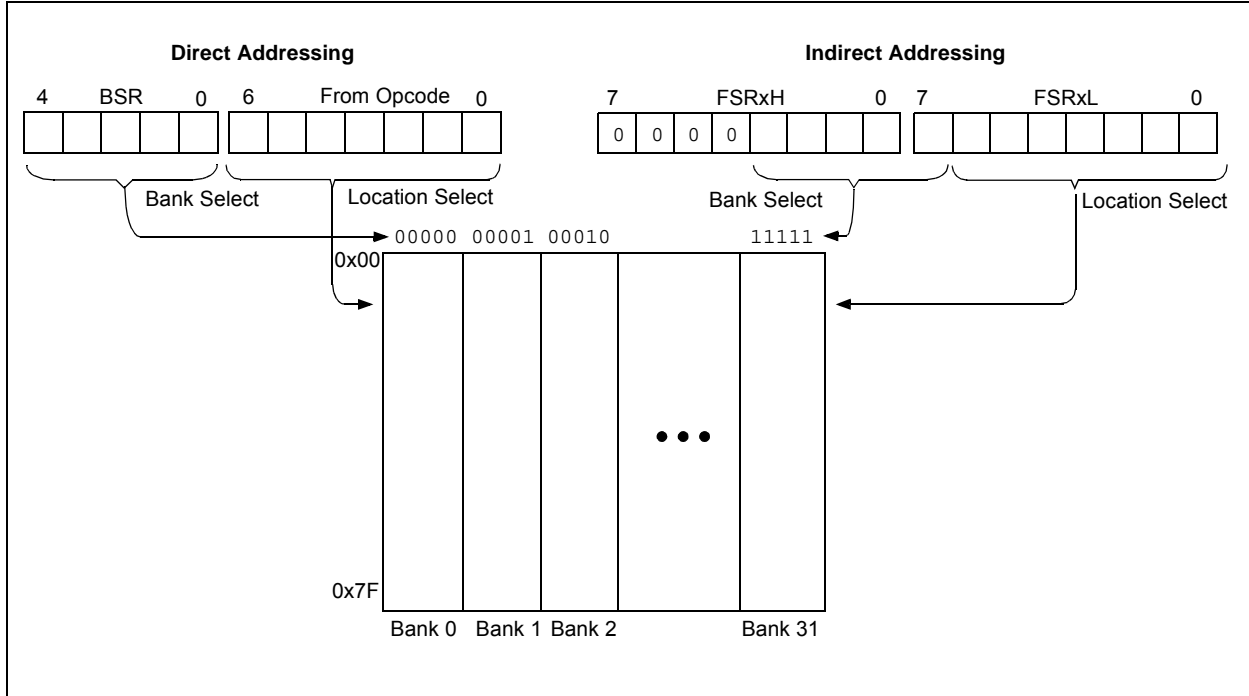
Direct Addressing

4 BSR 0

6 From Opcode 0

Bank Select

Location Select

Indirect Addressing

7 FSRxH 0

0 0 0 0

7 FSRxL 0

Bank Select

Location Select

00000 00001 00010 11111

0x00

0x7F

•••

Bank 0 Bank 1 Bank 2 Bank 31